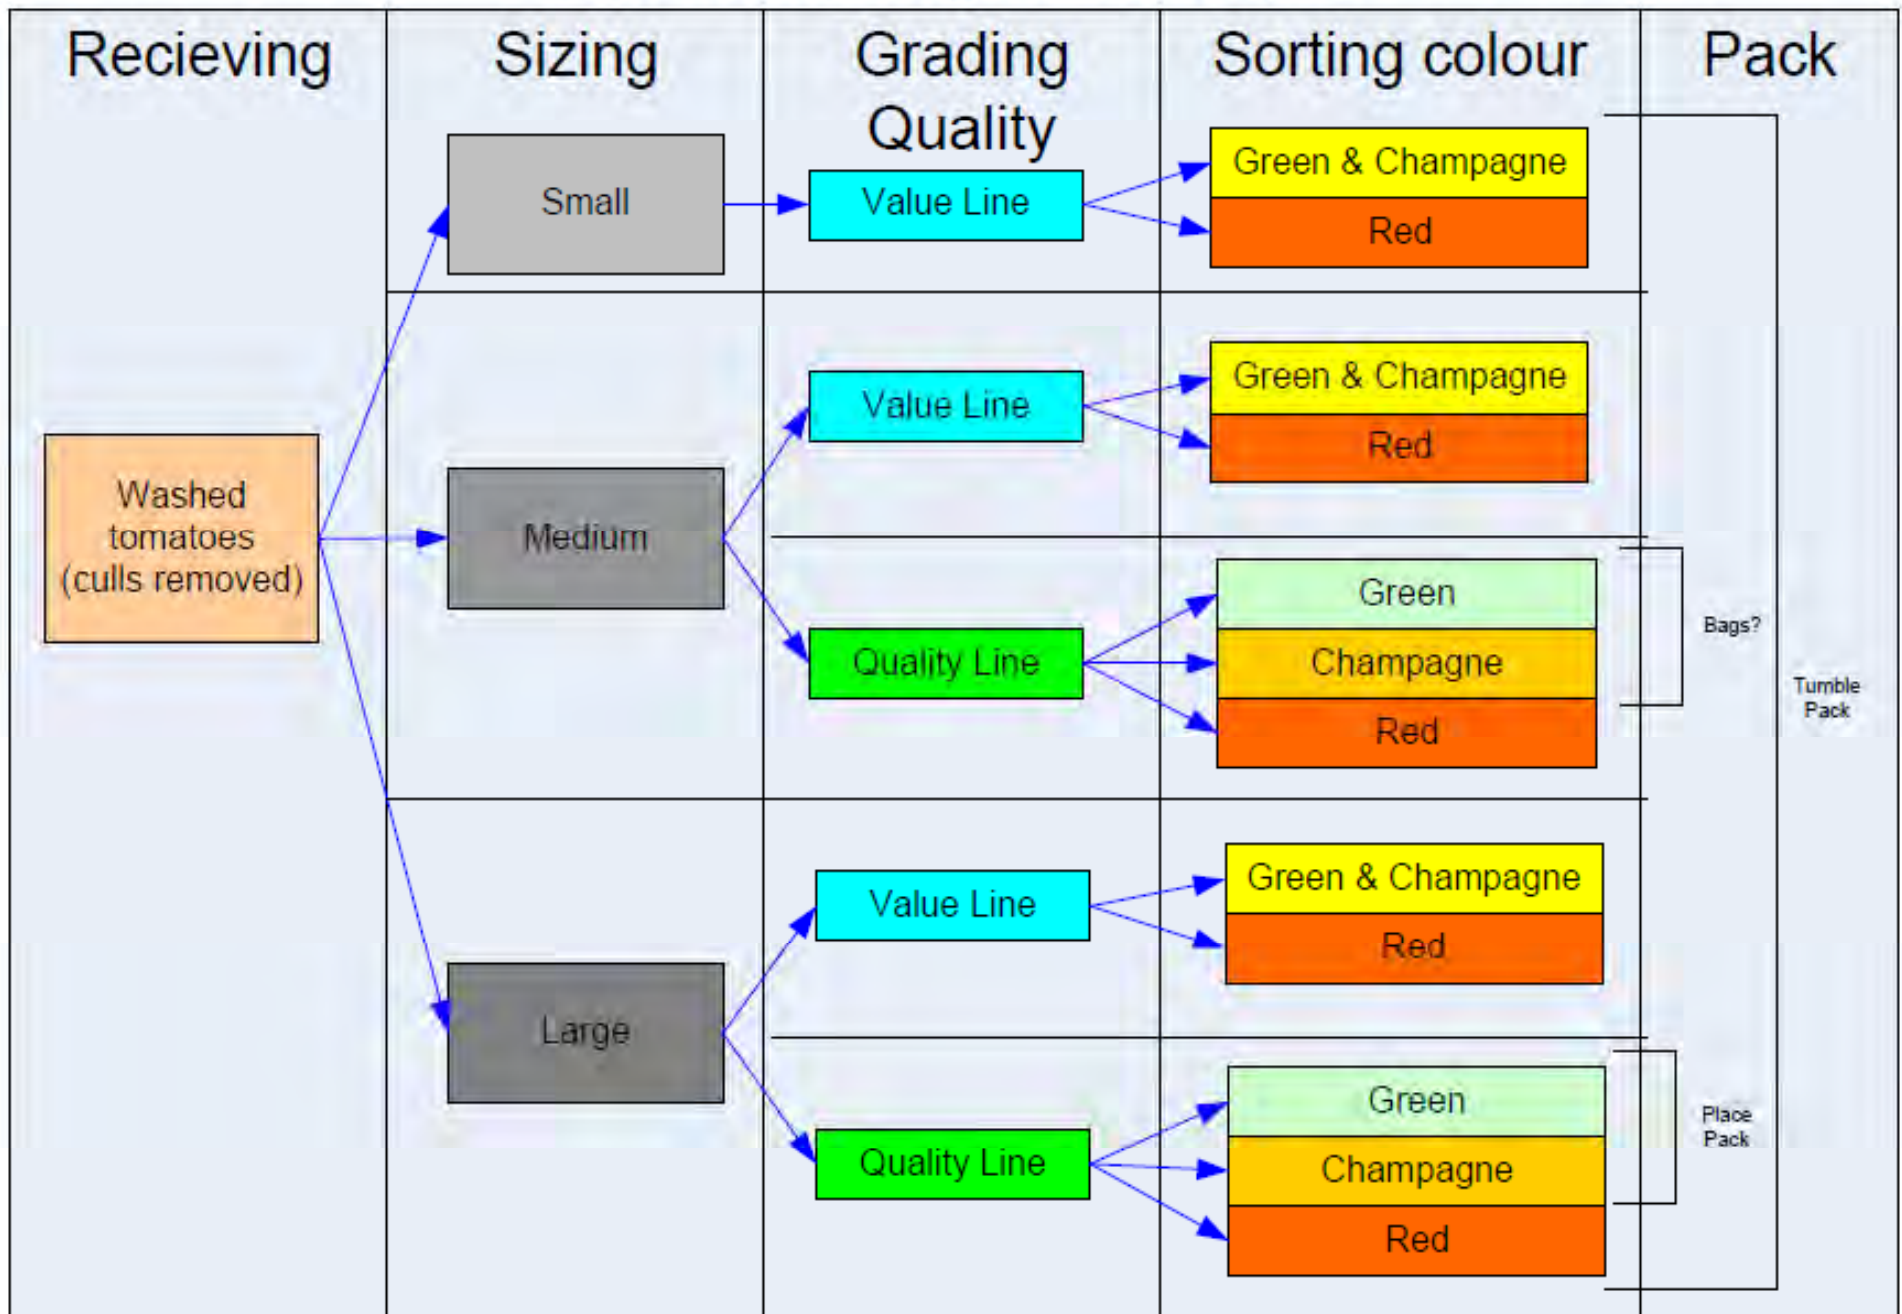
Recieving

Sizing

Grading Quality

Sorting colour

Pack

Small

Value Line

Green & Champagne

Red

Washed tomatoes (culls removed)

Medium

Value Line

Green & Champagne

Red

Quality Line

Green

Champagne

Red

Bags?

Tumble Pack

Large

Value Line

Green & Champagne

Red

Quality Line

Green

Champagne

Red

Place Pack